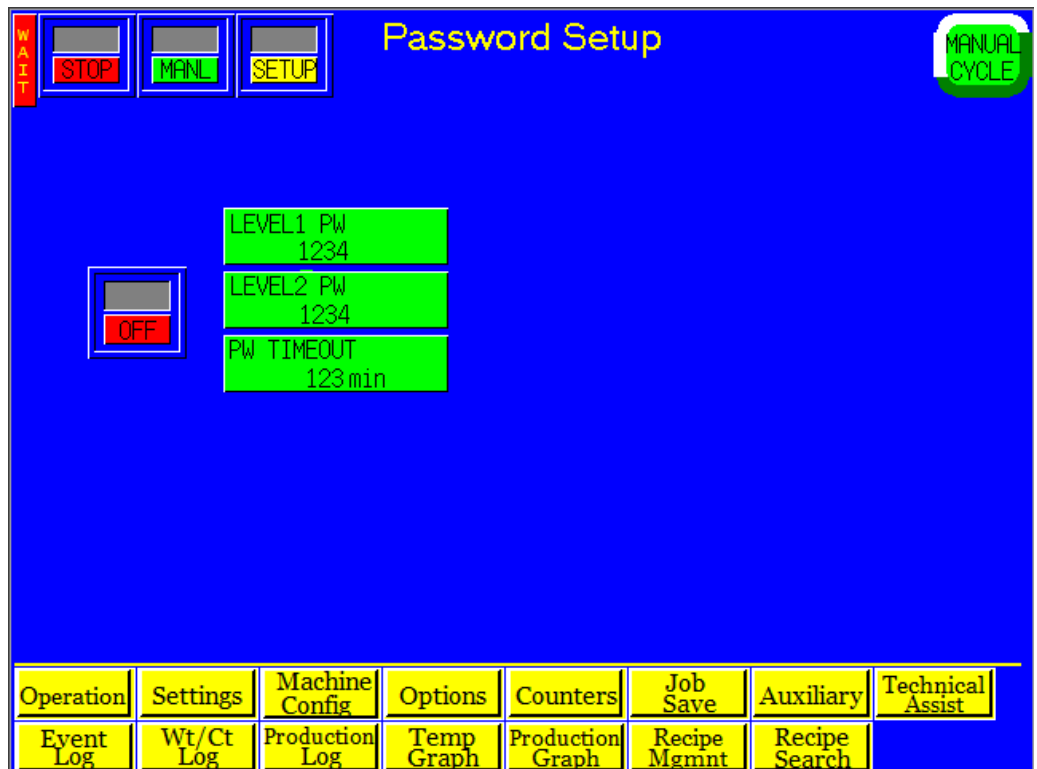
WAIT

STOP

MANL

SETUP

Password Setup

MANUAL CYCLE

LEVEL1 PW
1234

LEVEL2 PW
1234

PW TIMEOUT
123 min

OFF

Operation

Settings

Machine Config

Options

Counters

Job Save

Auxiliary

Technical Assist

Event Log

Wt/Ct Log

Production Log

Temp Graph

Production Graph

Recipe Mgmnt

Recipe Search